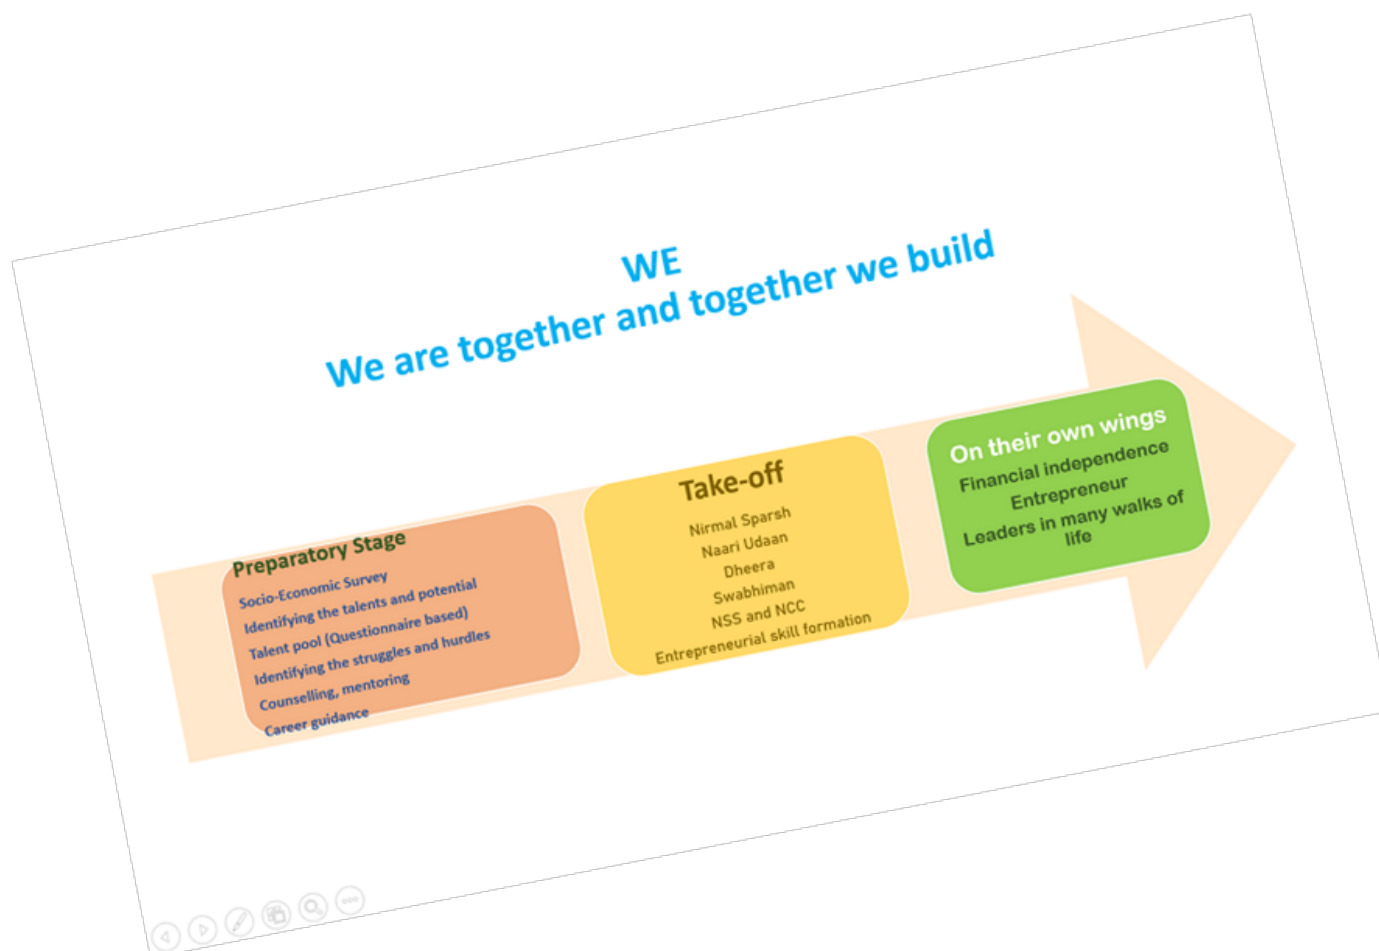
WE
We are together and together we build

Preparatory Stage
Socio-Economic Survey
Identifying the talents and potential
Talent pool (Questionnaire based)
Identifying the struggles and hurdles
Counselling, mentoring
Career guidance

Take-off
Nirmal Sparsh
Naari Udaan
Dheera
Swabhiman
NSS and NCC
Entrepreneurial skill formation

On their own wings
Financial independence
Entrepreneur
Leaders in many walks of life